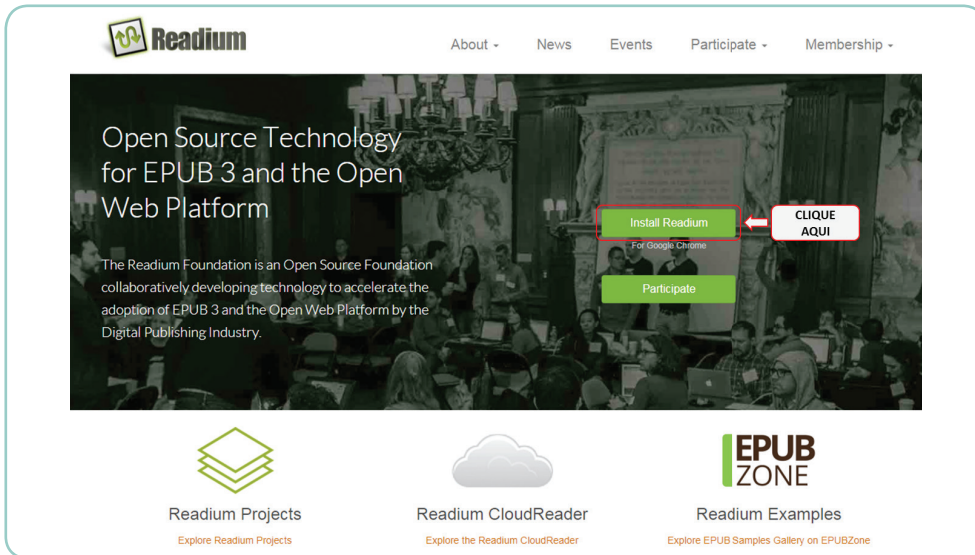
Readium

About ▾ News Events Participate ▾ Membership ▾

Open Source Technology for EPUB 3 and the Open Web Platform

The Readium Foundation is an Open Source Foundation collaboratively developing technology to accelerate the adoption of EPUB 3 and the Open Web Platform by the Digital Publishing Industry.

Install Readium

For Google Chrome

CLIQUE AQUI

Participate

Readium Projects

Explore Readium Projects

Readium CloudReader

Explore the Readium CloudReader

EPUB ZONE

Readium Examples

Explore EPUB Samples Gallery on EPUBZone